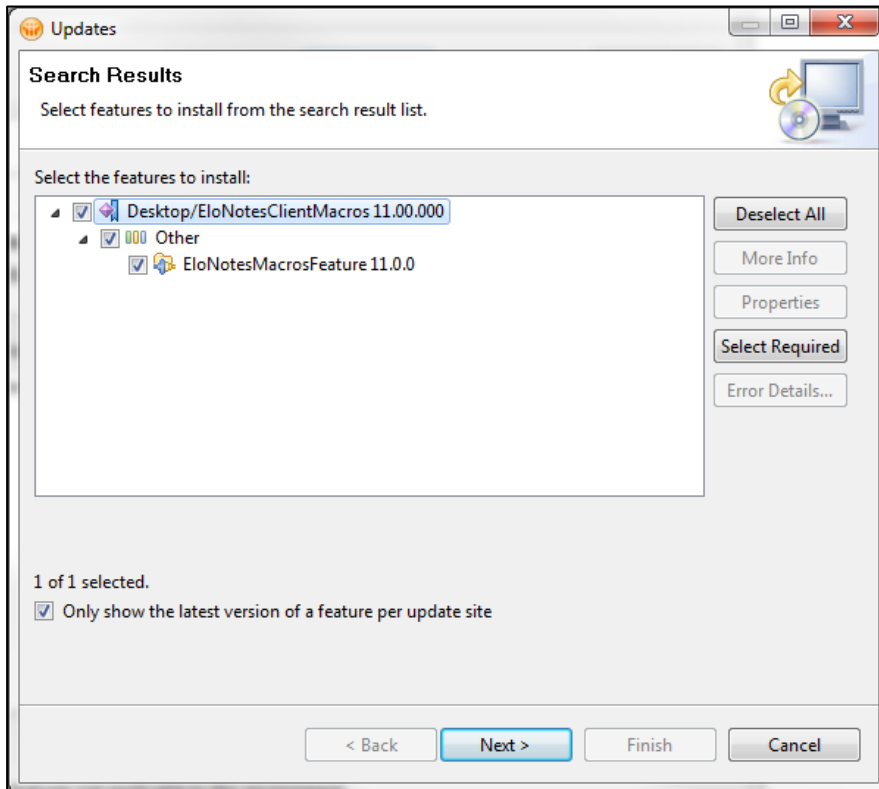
Updates

Search Results

Select features to install from the search result list.

Select the features to install:

Desktop/EloNotesClientMacros 11.00.000

Other

EloNotesMacrosFeature 11.0.0

Deselect All

More Info

Properties

Select Required

Error Details...

1 of 1 selected.

Only show the latest version of a feature per update site

< Back

Next >

Finish

Cancel